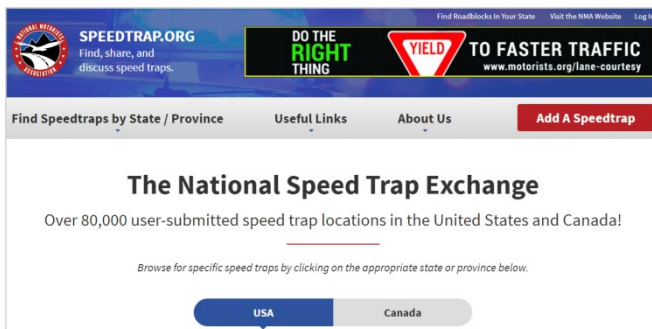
Find Roadblocks In Your State Visit the NMA Website Log I

NATIONAL MOTORISTS ASSOCIATION

SPEEDTRAP.ORG
Find, share, and discuss speed traps.

DO THE RIGHT THING

YIELD

TO FASTER TRAFFIC
www.motorists.org/lane-courtesy

Find Speedtraps by State / Province

Useful Links

About Us

Add A Speedtrap

The National Speed Trap Exchange

Over 80,000 user-submitted speed trap locations in the United States and Canada!

Browse for specific speed traps by clicking on the appropriate state or province below.

USA

Canada